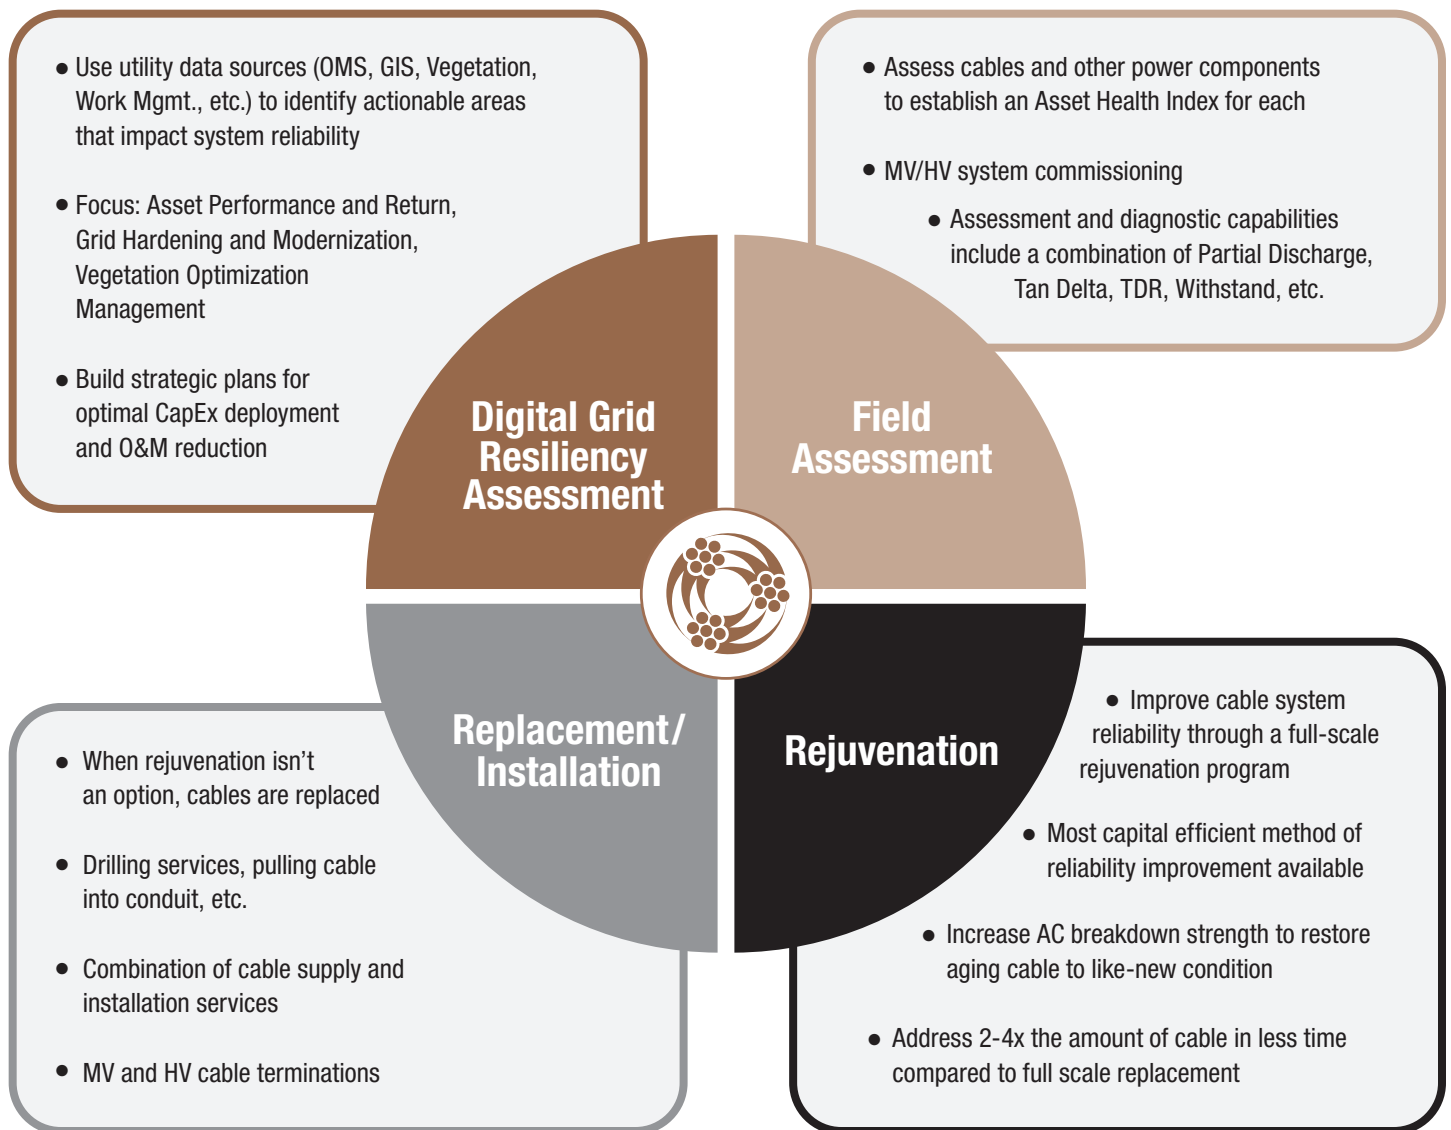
• Use utility data sources (OMS, GIS, Vegetation, Work Mgmt., etc.) to identify actionable areas that impact system reliability

• Focus: Asset Performance and Return, Grid Hardening and Modernization, Vegetation Optimization Management

• Build strategic plans for optimal CapEx deployment and O&M reduction

Digital Grid Resiliency Assessment

• Assess cables and other power components to establish an Asset Health Index for each

• MV/HV system commissioning

• Assessment and diagnostic capabilities include a combination of Partial Discharge, Tan Delta, TDR, Withstand, etc.

Field Assessment

Replacement/ Installation

• When rejuvenation isn't an option, cables are replaced

• Drilling services, pulling cable into conduit, etc.

• Combination of cable supply and installation services

• MV and HV cable terminations

Rejuvenation

• Improve cable system reliability through a full-scale rejuvenation program

• Most capital efficient method of reliability improvement available

• Increase AC breakdown strength to restore aging cable to like-new condition

• Address 2-4x the amount of cable in less time compared to full scale replacement